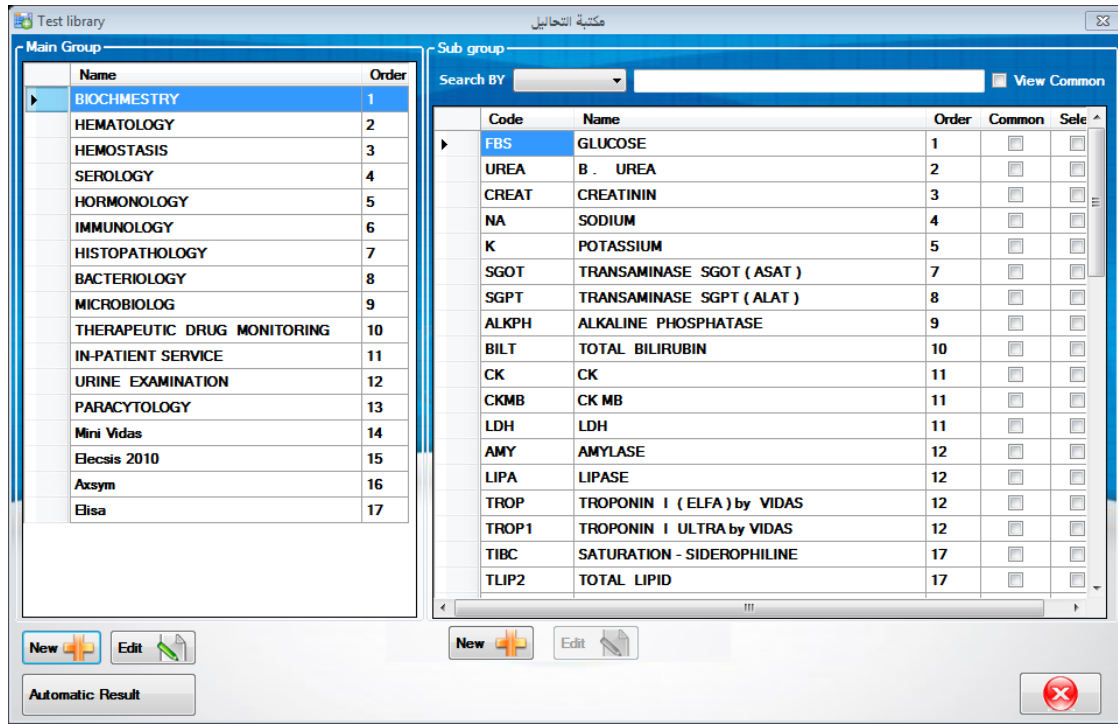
Test library

مكتبة التحاليل

Main Group

| Name | Order |
|---|---|
| BIOCHMESTRY | 1 |
| HEMATOLOGY | 2 |
| HEMOSTASIS | 3 |
| SEROLOGY | 4 |
| HORMONOLOGY | 5 |
| IMMUNOLOGY | 6 |
| HISTOPATHOLOGY | 7 |
| BACTERIOLOGY | 8 |
| MICROBIOLOG | 9 |
| THERAPEUTIC DRUG MONITORING | 10 |
| IN-PATIENT SERVICE | 11 |
| URINE EXAMINATION | 12 |
| PARACYTOLOGY | 13 |
| Mini Vidas | 14 |
| Elecsis 2010 | 15 |
| Axsym | 16 |
| Elisa | 17 |

Sub group

Search BY

View Common

| Code | Name | Order | Common | Sele |
|---|---|---|---|---|
| FBS | GLUCOSE | 1 | | |
| UREA | B . UREA | 2 | | |
| CREAT | CREATININ | 3 | | |
| NA | SODIUM | 4 | | |
| K | POTASSIUM | 5 | | |
| SGOT | TRANSAMINASE SGOT ( ASAT ) | 7 | | |
| SGPT | TRANSAMINASE SGPT ( ALAT ) | 8 | | |
| ALKPH | ALKALINE PHOSPHATASE | 9 | | |
| BILT | TOTAL BILIRUBIN | 10 | | |
| CK | CK | 11 | | |
| CKMB | CK MB | 11 | | |
| LDH | LDH | 11 | | |
| AMY | AMYLASE | 12 | | |
| LIPA | LIPASE | 12 | | |
| TROP | TROPONIN I ( ELFA ) by VIDAS | 12 | | |
| TROP1 | TROPONIN I ULTRA by VIDAS | 12 | | |
| TIBC | SATURATION - SIDEROPHILINE | 17 | | |
| TLIP2 | TOTAL LIPID | 17 | | |

New Edit

New Edit

Automatic Result